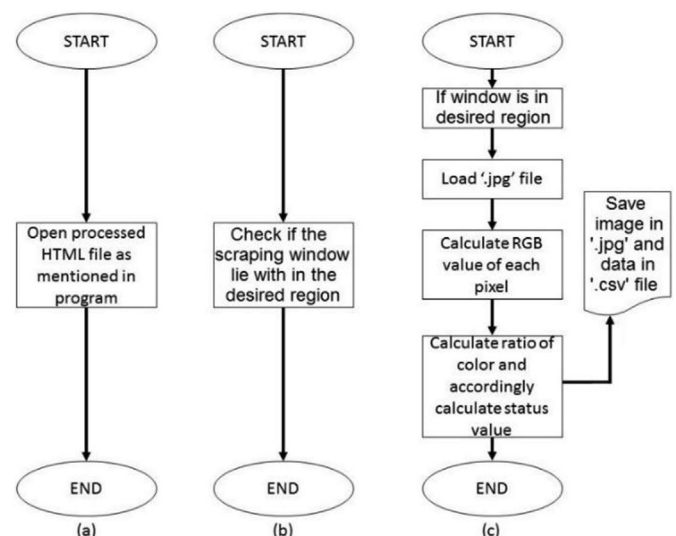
START

Open processed HTML file as mentioned in program

END

(a)

START

Check if the scraping window lie with in the desired region

END

(b)

START

If window is in desired region

Load '.jpg' file

Calculate RGB value of each pixel

Calculate ratio of color and accordingly calculate status value

Save image in '.jpg' and data in '.csv' file

END

(c)